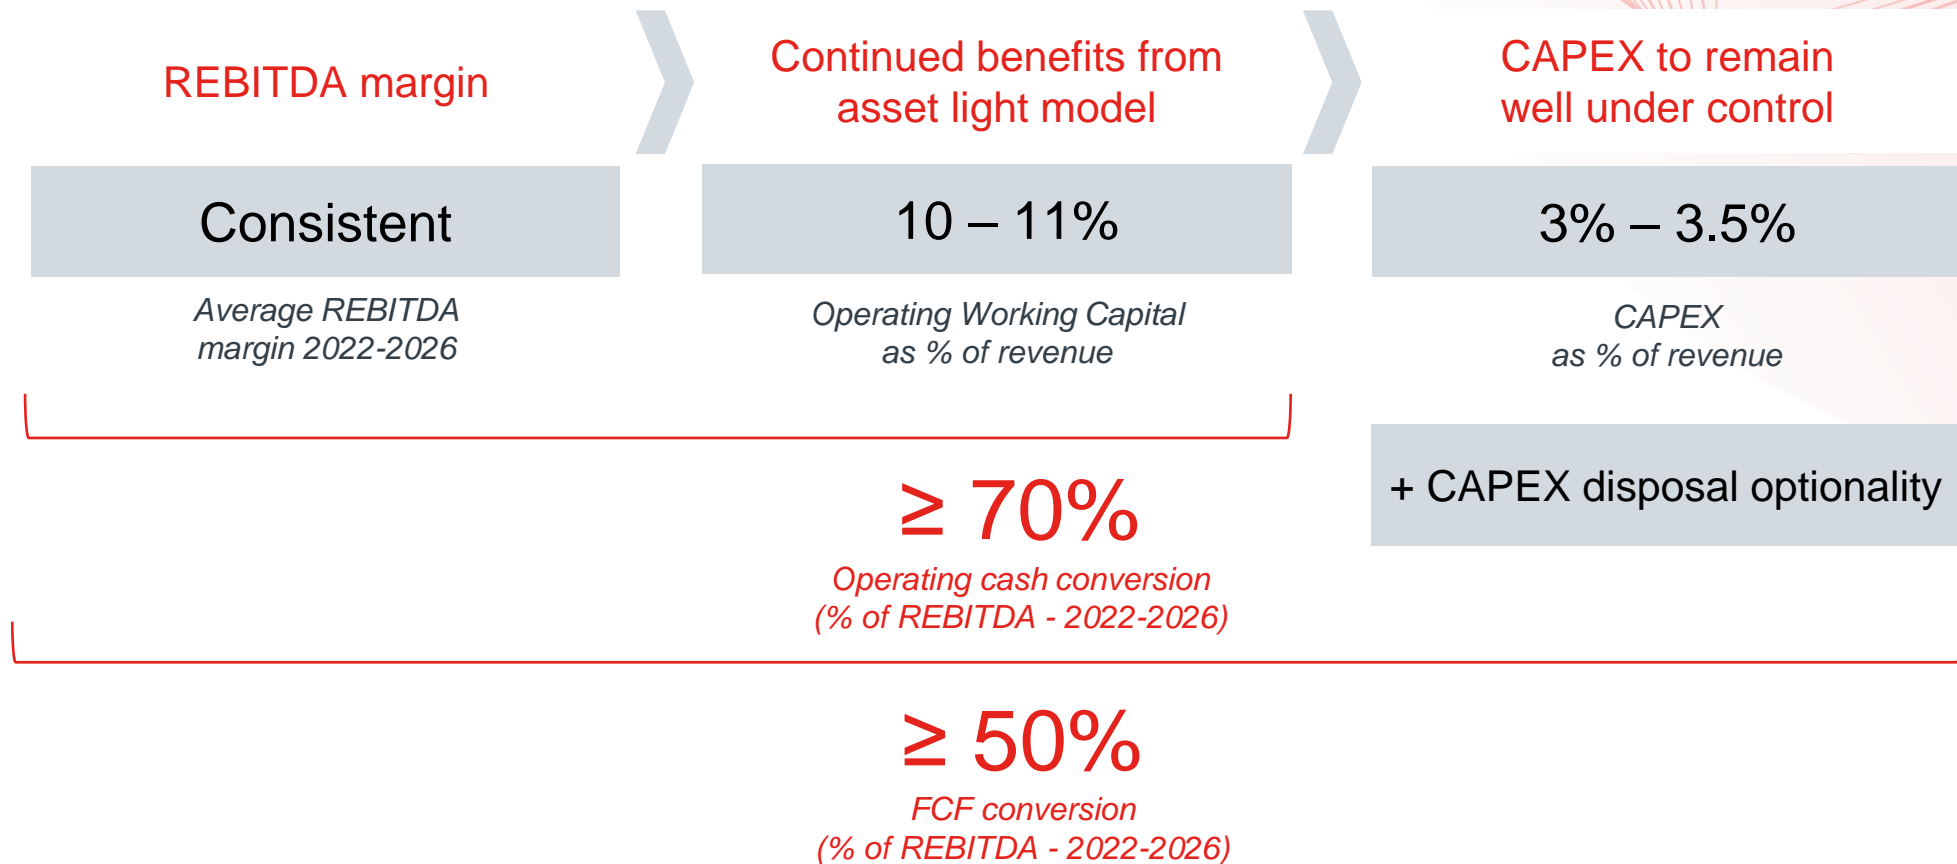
REBITDA margin

Consistent

Average REBITDA margin 2022-2026

Continued benefits from asset light model

10 – 11%

Operating Working Capital as % of revenue

CAPEX to remain well under control

3% – 3.5%

CAPEX as % of revenue

+ CAPEX disposal optionality

≥ 70%

Operating cash conversion (% of REBITDA - 2022-2026)

≥ 50%

FCF conversion (% of REBITDA - 2022-2026)